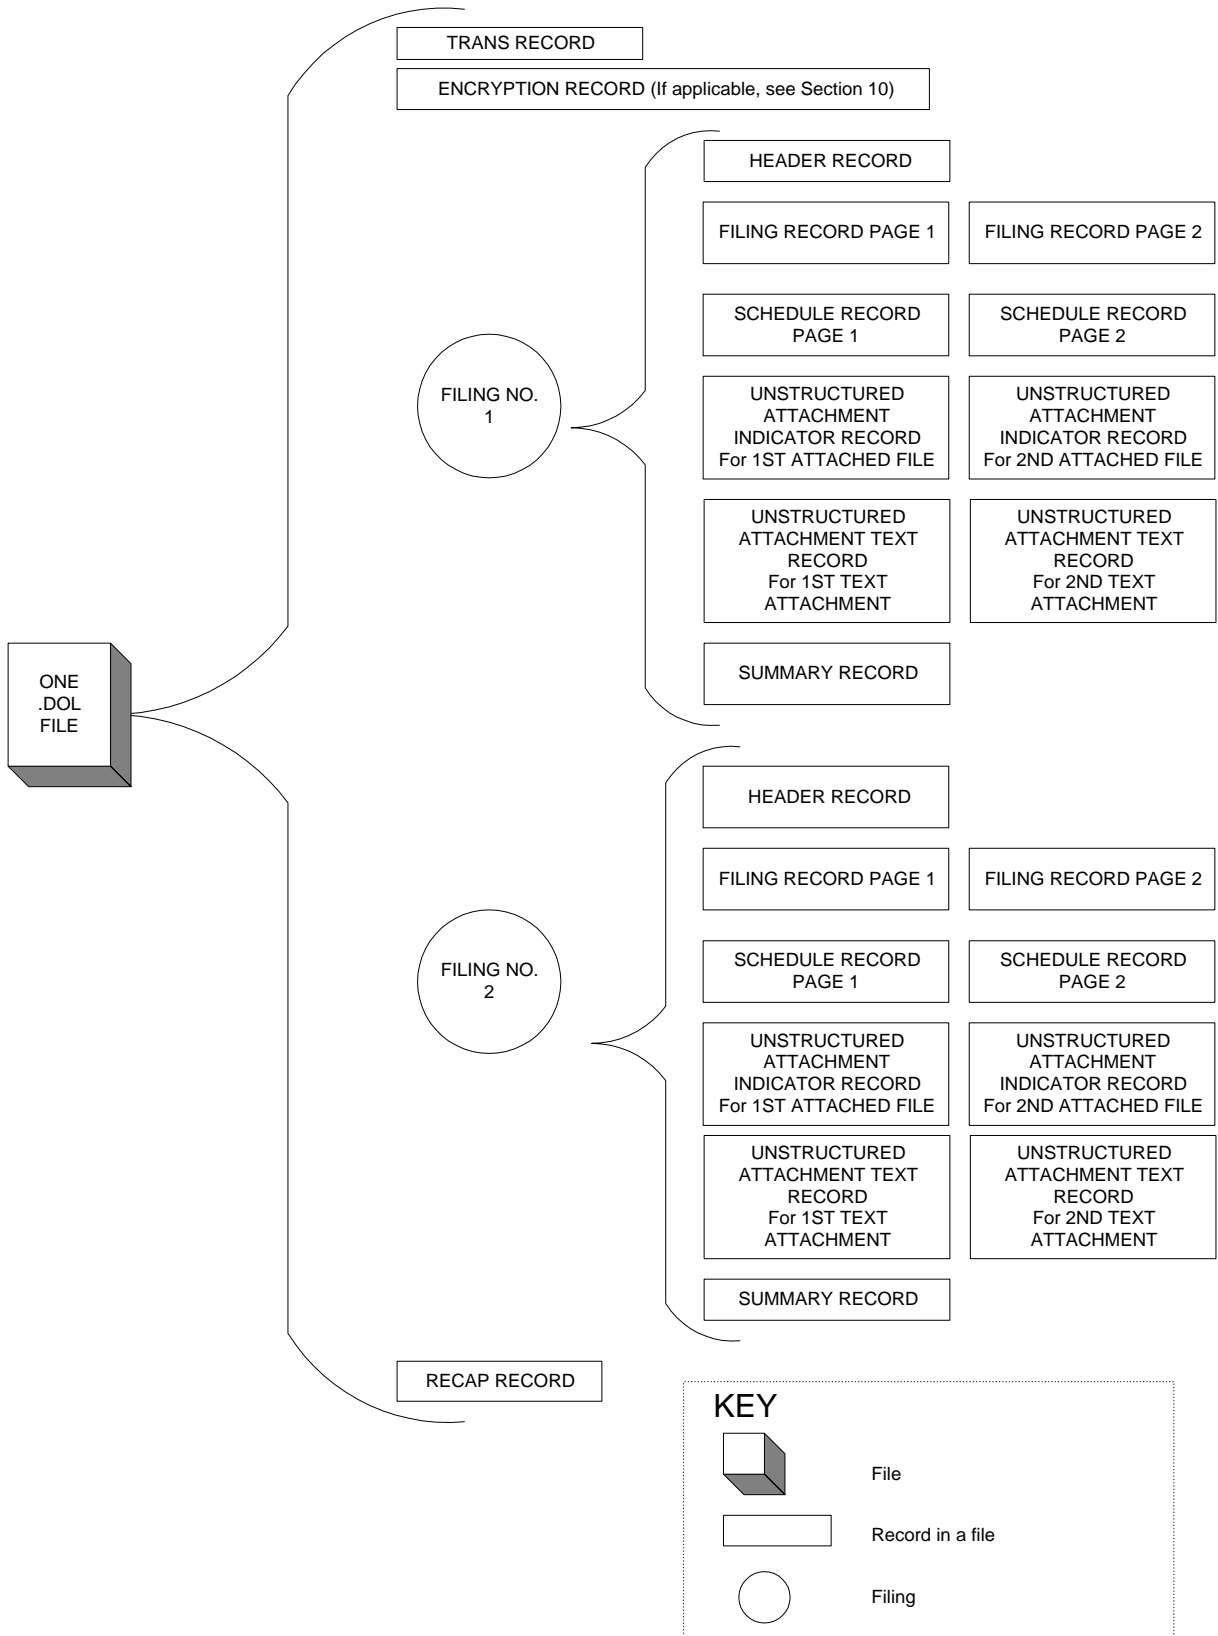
TRANS RECORD

ENCRYPTION RECORD (If applicable, see Section 10)

FILING NO. 1

HEADER RECORD

FILING RECORD PAGE 1

FILING RECORD PAGE 2

SCHEDULE RECORD PAGE 1

SCHEDULE RECORD PAGE 2

UNSTRUCTURED ATTACHMENT INDICATOR RECORD For 1ST ATTACHED FILE

UNSTRUCTURED ATTACHMENT INDICATOR RECORD For 2ND ATTACHED FILE

UNSTRUCTURED ATTACHMENT TEXT RECORD For 1ST TEXT ATTACHMENT

UNSTRUCTURED ATTACHMENT TEXT RECORD For 2ND TEXT ATTACHMENT

SUMMARY RECORD

ONE .DOL FILE

FILING NO. 2

HEADER RECORD

FILING RECORD PAGE 1

FILING RECORD PAGE 2

SCHEDULE RECORD PAGE 1

SCHEDULE RECORD PAGE 2

UNSTRUCTURED ATTACHMENT INDICATOR RECORD For 1ST ATTACHED FILE

UNSTRUCTURED ATTACHMENT INDICATOR RECORD For 2ND ATTACHED FILE

UNSTRUCTURED ATTACHMENT TEXT RECORD For 1ST TEXT ATTACHMENT

UNSTRUCTURED ATTACHMENT TEXT RECORD For 2ND TEXT ATTACHMENT

SUMMARY RECORD

RECAP RECORD

KEY

File

Record in a file

Filing